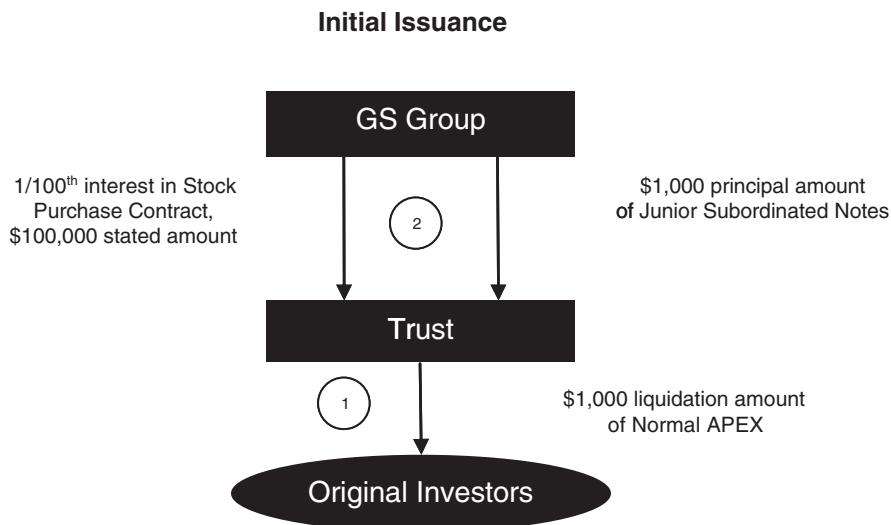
Initial Issuance

GS Group

1/100$^{th}$ interest in Stock Purchase Contract, \$100,000 stated amount

2

\$1,000 principal amount of Junior Subordinated Notes

Trust

1

\$1,000 liquidation amount of Normal APEX

Original Investors